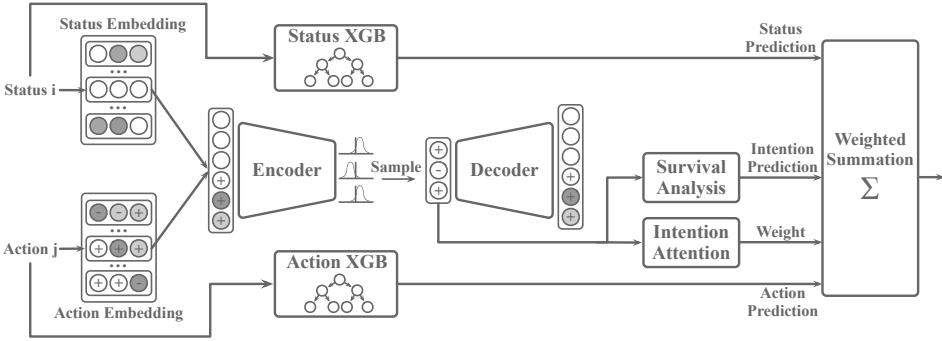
Status Embedding

Status XGB

Status Prediction

Status i

Encoder

Sample

Decoder

Survival Analysis

Intention Prediction

Weighted Summation

$\Sigma$

Intention Attention

Weight

Action j

Action XGB

Action Prediction

Action Embedding